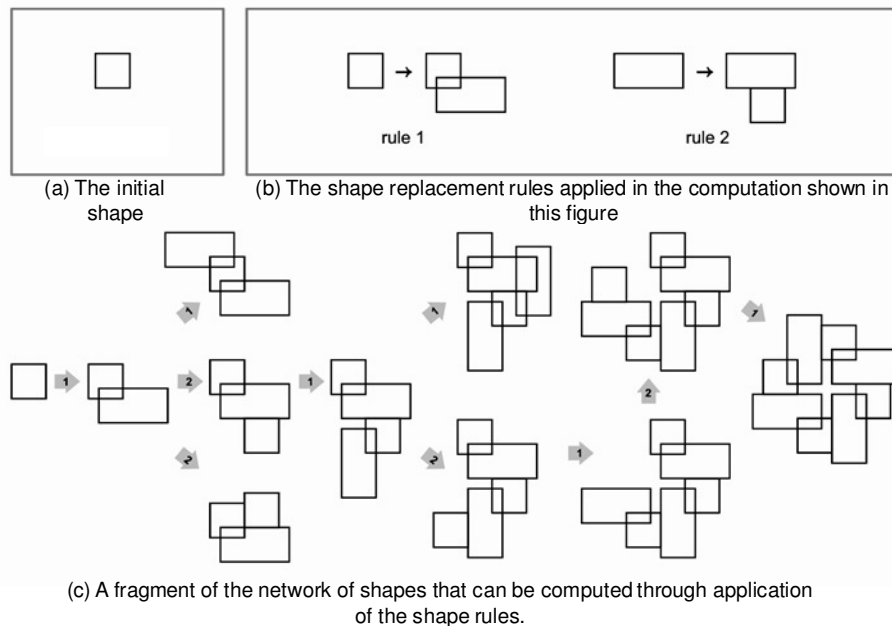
rule 1

rule 2

(a) The initial shape

(b) The shape replacement rules applied in the computation shown in this figure

1

1

2

1

2

1

2

1

2

1

(c) A fragment of the network of shapes that can be computed through application of the shape rules.